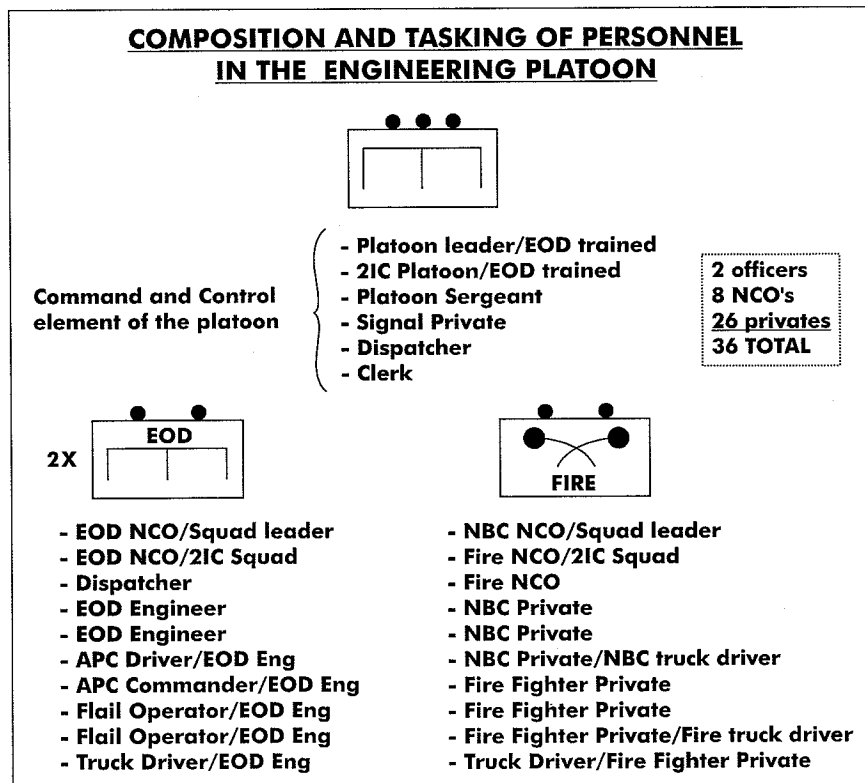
COMPOSITION AND TASKING OF PERSONNEL IN THE ENGINEERING PLATOON

Command and Control element of the platoon

- Platoon leader/EOD trained
- 2IC Platoon/EOD trained
- Platoon Sergeant
- Signal Private
- Dispatcher
- Clerk

2 officers
8 NCO's
26 privates
36 TOTAL

2X

EOD

- EOD NCO/Squad leader
- EOD NCO/2IC Squad
- Dispatcher
- EOD Engineer
- EOD Engineer
- APC Driver/EOD Eng
- APC Commander/EOD Eng
- Flail Operator/EOD Eng
- Flail Operator/EOD Eng
- Truck Driver/EOD Eng

FIRE

- NBC NCO/Squad leader
- Fire NCO/2IC Squad
- Fire NCO
- NBC Private
- NBC Private
- NBC Private/NBC truck driver
- Fire Fighter Private
- Fire Fighter Private
- Fire Fighter Private/Fire truck driver
- Truck Driver/Fire Fighter Private